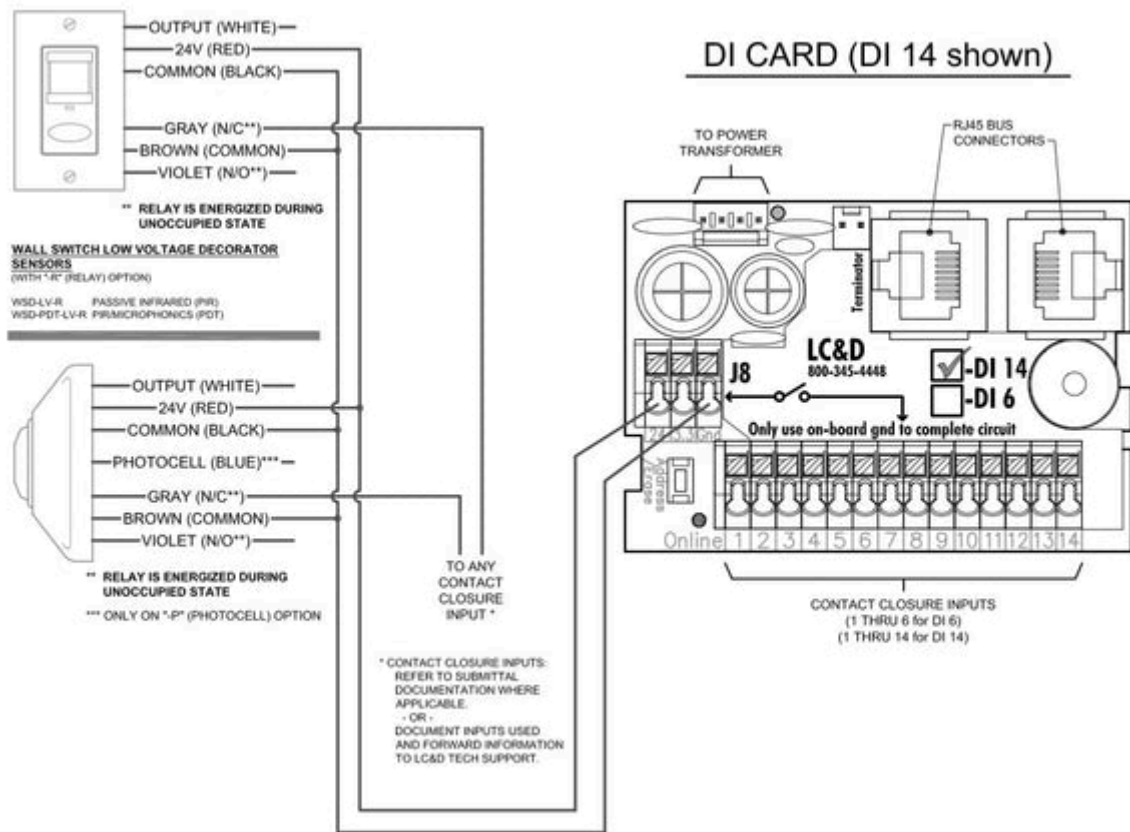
OUTPUT (WHITE)
24V (RED)
COMMON (BLACK)
GRAY (N/C**)
BROWN (COMMON)
VIOLET (N/O**)

** RELAY IS ENERGIZED DURING UNOCCUPIED STATE

WALL SWITCH LOW VOLTAGE DECORATOR SENSORS
(WITH "-R" (RELAY) OPTION)

WSD-LV-R PASSIVE INFRARED (PIR)
WSD-PDT-LV-R PIR/MICROPHONICS (PDT)

OUTPUT (WHITE)
24V (RED)
COMMON (BLACK)
PHOTOCELL (BLUE)***
GRAY (N/C**)
BROWN (COMMON)
VIOLET (N/O**)

** RELAY IS ENERGIZED DURING UNOCCUPIED STATE

*** ONLY ON "-P" (PHOTOCELL) OPTION

TO ANY CONTACT CLOSURE INPUT *

* CONTACT CLOSURE INPUTS: REFER TO SUBMITTAL DOCUMENTATION WHERE APPLICABLE.
- OR -
DOCUMENT INPUTS USED AND FORWARD INFORMATION TO LC&D TECH SUPPORT.

DI CARD (DI 14 shown)

TO POWER TRANSFORMER

RJ45 BUS CONNECTORS

Terminator

LC&D
800-345-4448

J8

24 3.3 Gnd

-DI 14
-DI 6

Only use on-board gnd to complete circuit

Address Erase

Online 1 2 3 4 5 6 7 8 9 10 11 12 13 14

CONTACT CLOSURE INPUTS
(1 THRU 6 for DI 6)
(1 THRU 14 for DI 14)